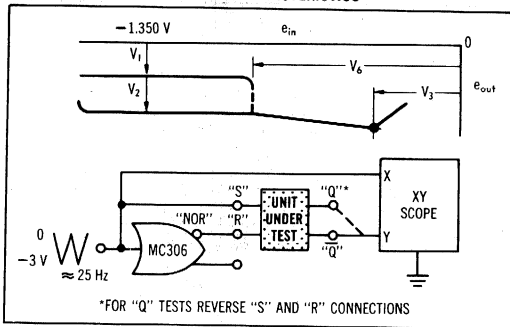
−1.350 V

$e_{in}$

0

$V_1$

$V_2$

$V_6$

$V_3$

$e_{out}$

"S"

"NOR"

"R"

UNIT UNDER TEST

"Q"*

"$\overline{Q}$"

X

Y

XY SCOPE

0

−3 V

≈ 25 Hz

MC306

*FOR "Q" TESTS REVERSE "S" AND "R" CONNECTIONS